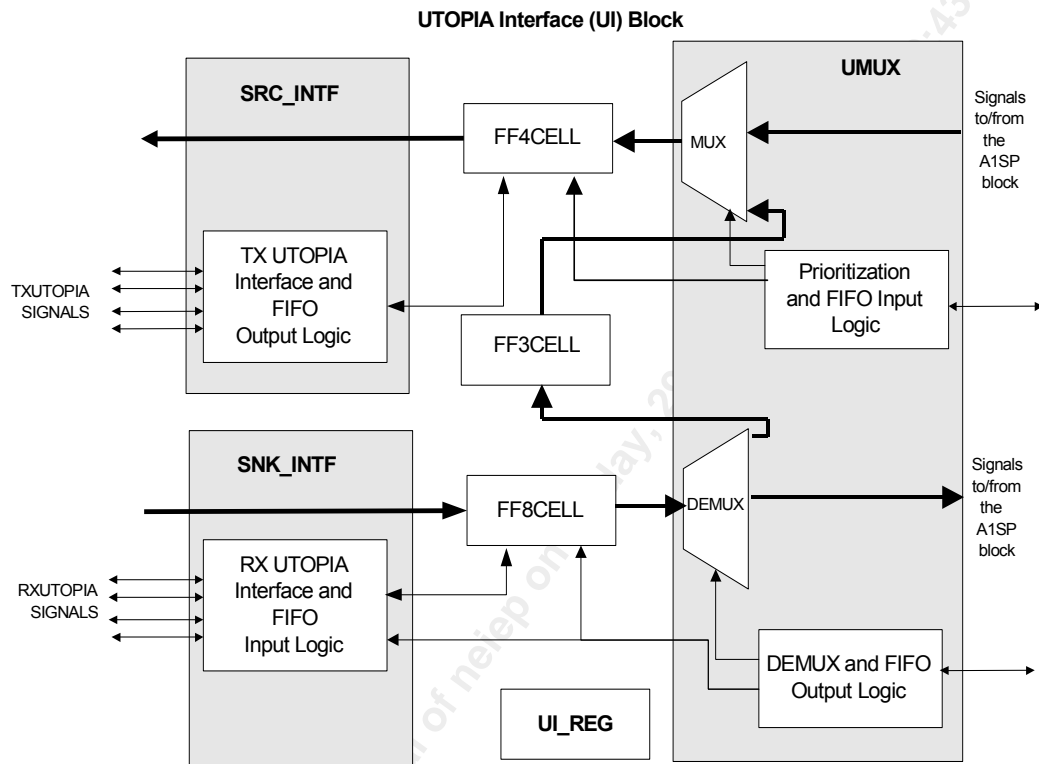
UTOPIA Interface (UI) Block

SRC_INTF

TX UTOPIA Interface and FIFO Output Logic

TXUTOPIA SIGNALS

FF4CELL

FF3CELL

UMUX

MUX

Signals to/from the A1SP block

Prioritization and FIFO Input Logic

SNK_INTF

RX UTOPIA Interface and FIFO Input Logic

RXUTOPIA SIGNALS

FF8CELL

DEMUX

Signals to/from the A1SP block

DEMUX and FIFO Output Logic

UI_REG